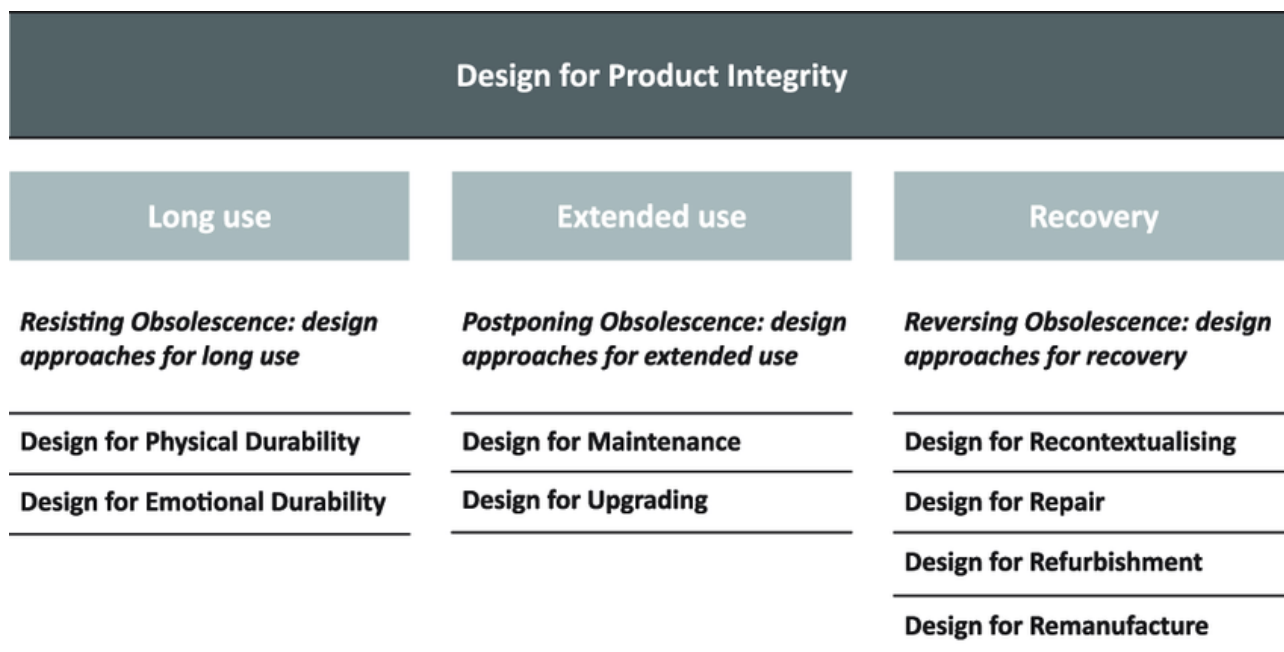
Design for Product Integrity

Long use

Resisting Obsolescence: design approaches for long use

Design for Physical Durability

Design for Emotional Durability

Extended use

Postponing Obsolescence: design approaches for extended use

Design for Maintenance

Design for Upgrading

Recovery

Reversing Obsolescence: design approaches for recovery

Design for Recontextualising

Design for Repair

Design for Refurbishment

Design for Remanufacture